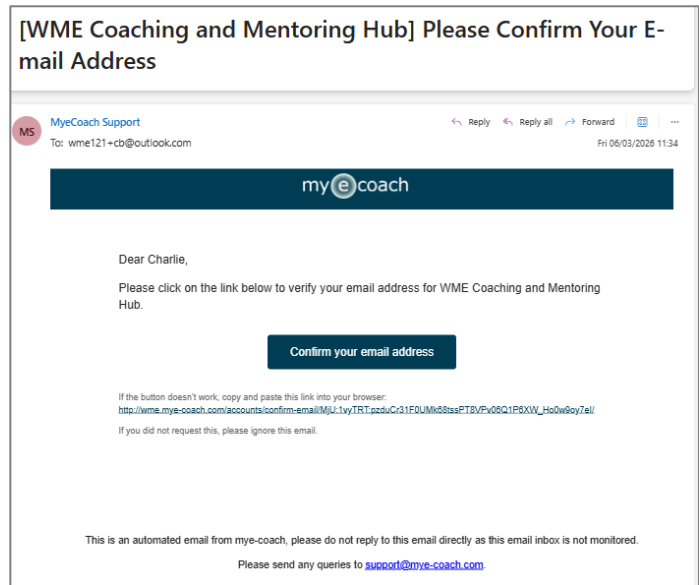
[WME Coaching and Mentoring Hub] Please Confirm Your E-mail Address

MS

MyeCoach Support

To: wme121+cb@outlook.com

Reply Reply all Forward ...

Fri 06/03/2026 11:34

myecoach

Dear Charlie,

Please click on the link below to verify your email address for WME Coaching and Mentoring Hub.

Confirm your email address

If the button doesn't work, copy and paste this link into your browser:
http://wme.mye-coach.com/accounts/confirm-email/MjU:1vyTRT:pzduCr31F0UMk88tssPT8VPv06Q1P6XW_Ho0w9oy7el/

If you did not request this, please ignore this email.

This is an automated email from mye-coach, please do not reply to this email directly as this email inbox is not monitored.

Please send any queries to support@mye-coach.com.